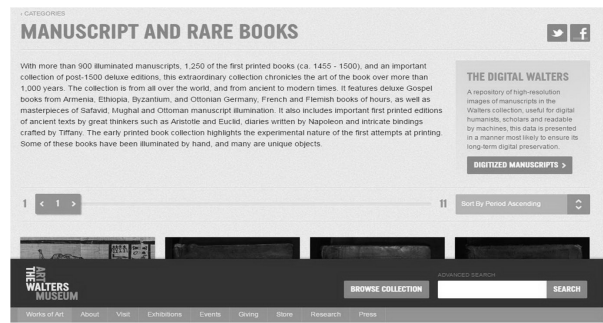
‹ CATEGORIES

MANUSCRIPT AND RARE BOOKS

With more than 900 illuminated manuscripts, 1,250 of the first printed books (ca. 1455 - 1500), and an important collection of post-1500 deluxe editions, this extraordinary collection chronicles the art of the book over more than 1,000 years. The collection is from all over the world, and from ancient to modern times. It features deluxe Gospel books from Armenia, Ethiopia, Byzantium, and Ottonian Germany, French and Flemish books of hours, as well as masterpieces of Safavid, Mughal and Ottoman manuscript illumination. It also includes important first printed editions of ancient texts by great thinkers such as Aristotle and Euclid, diaries written by Napoleon and intricate bindings crafted by Tiffany. The early printed book collection highlights the experimental nature of the first attempts at printing. Some of these books have been illuminated by hand, and many are unique objects.

THE DIGITAL WALTERS

A repository of high-resolution images of manuscripts in the Walters collection, useful for digital humanists, scholars and readable by machines, this data is presented in a manner most likely to ensure its long-term digital preservation.

DIGITIZED MANUSCRIPTS ›

1 ‹ 1 › 11 Sort By Period Ascending

THE WALTERS ART MUSEUM

BROWSE COLLECTION

ADVANCED SEARCH

SEARCH

Works of Art About Visit Exhibitions Events Giving Store Research Press